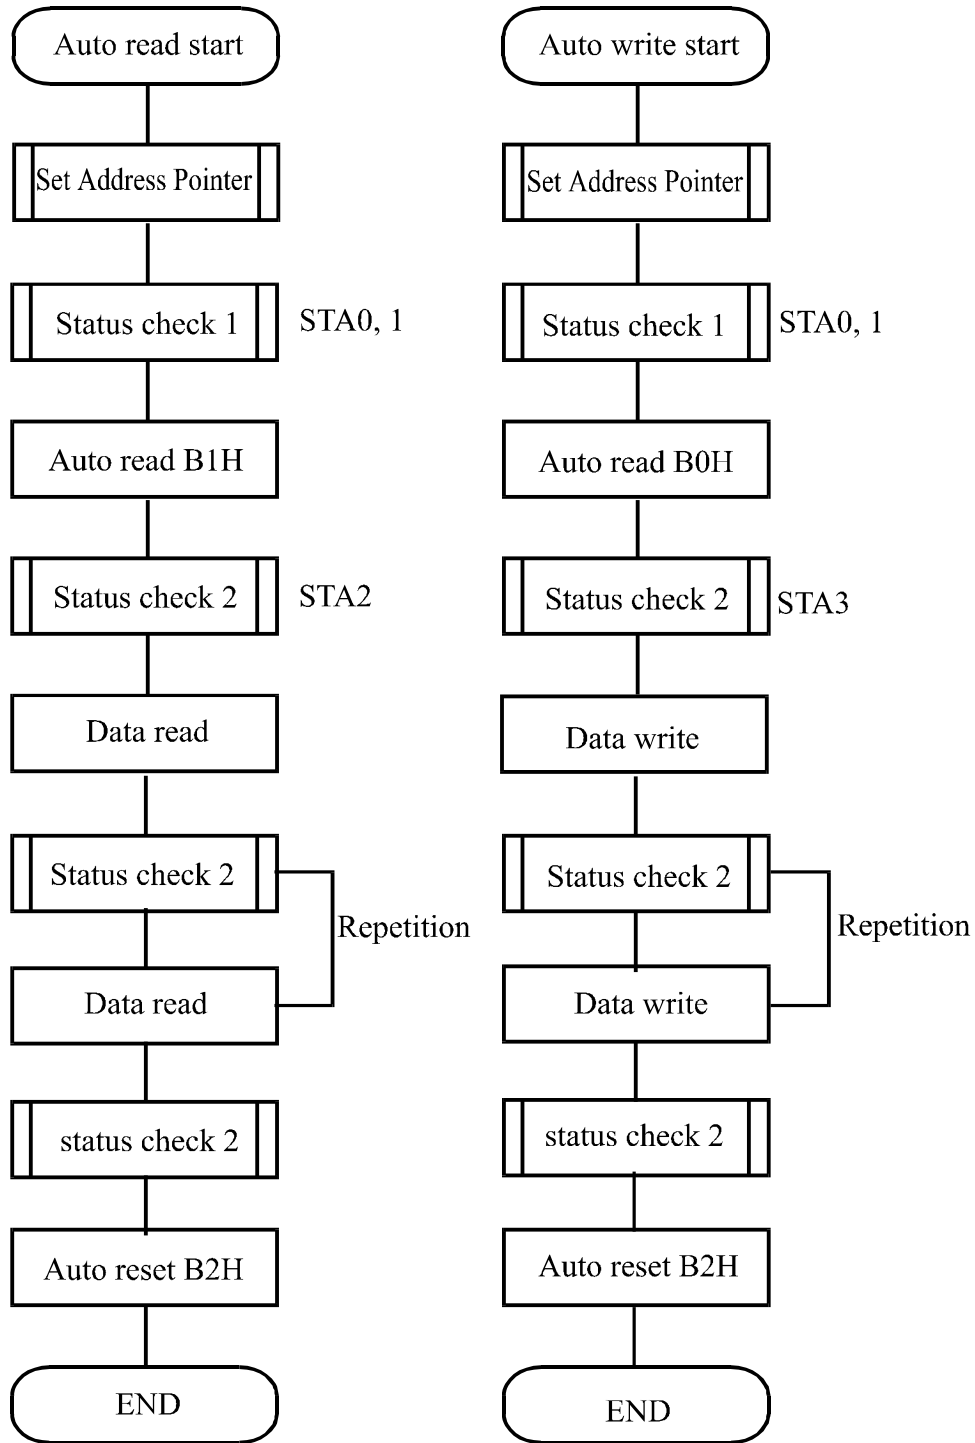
Auto read start

Set Address Pointer

Status check 1

STA0, 1

Auto read B1H

Status check 2

STA2

Data read

Status check 2

Repetition

Data read

status check 2

Auto reset B2H

END

Auto write start

Set Address Pointer

Status check 1

STA0, 1

Auto read B0H

Status check 2

STA3

Data write

Status check 2

Repetition

Data write

status check 2

Auto reset B2H

END